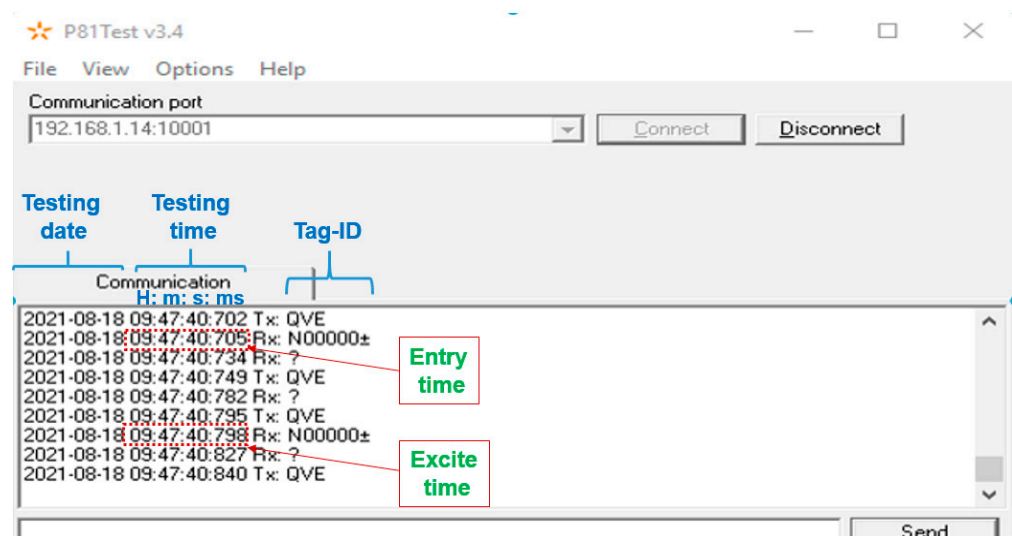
P81Test v3.4

File View Options Help

Communication port

192.168.1.14:10001

Connect

Disconnect

Testing date

Testing time

Tag-ID

Communication

H: m: s: ms

2021-08-18 09:47:40:702 Tx: QVE
2021-08-18 09:47:40:705 Rx: N00000±
2021-08-18 09:47:40:734 Rx: ?
2021-08-18 09:47:40:749 Tx: QVE
2021-08-18 09:47:40:782 Rx: ?
2021-08-18 09:47:40:795 Tx: QVE
2021-08-18 09:47:40:798 Rx: N00000±
2021-08-18 09:47:40:827 Rx: ?
2021-08-18 09:47:40:840 Tx: QVE

Entry time

Excite time

Send